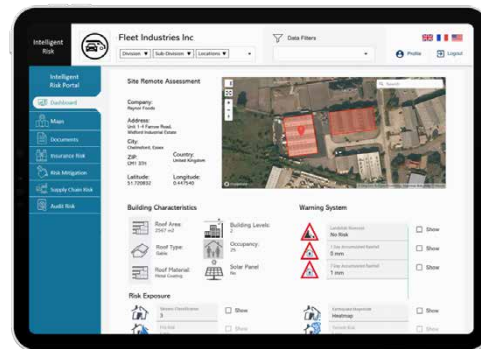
Intelligent Risk

Fleet Industries Inc

Division ▼ | Sub-Division ▼ | Locations ▼

Data Filters

Profile

Logout

Intelligent Risk Portal

Dashboard

Maps

Documents

Insurance Risk

Risk Mitigation

Supply Chain Risk

Audit Risk

Site Remote Assessment

Company:
Raynor Foods

Address:
Unit 1-4 Farrow Road, Widford Industrial Estate

City:
Chelmsford, Essex

ZIP:
CM1 3TH

Country:
United Kingdom

Latitude:
51.720832

Longitude:
0.447545

Search

Building Characteristics

Roof Area:
2547 m2

Building Levels:
2

Roof Type:
Gable

Occupancy:
2%

Roof Material:
Metal Coating

Solar Panel:
No

Warning System

Landslide Potential
No Risk

Show

1 hour Accumulated Rainfall
0 mm

Show

1 hour Accumulated Rainfall
1 mm

Show

Risk Exposure

Seismic Classification
3

Show

Earthquake Magnitude
Heatmap

Show

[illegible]

Show

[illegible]

Show